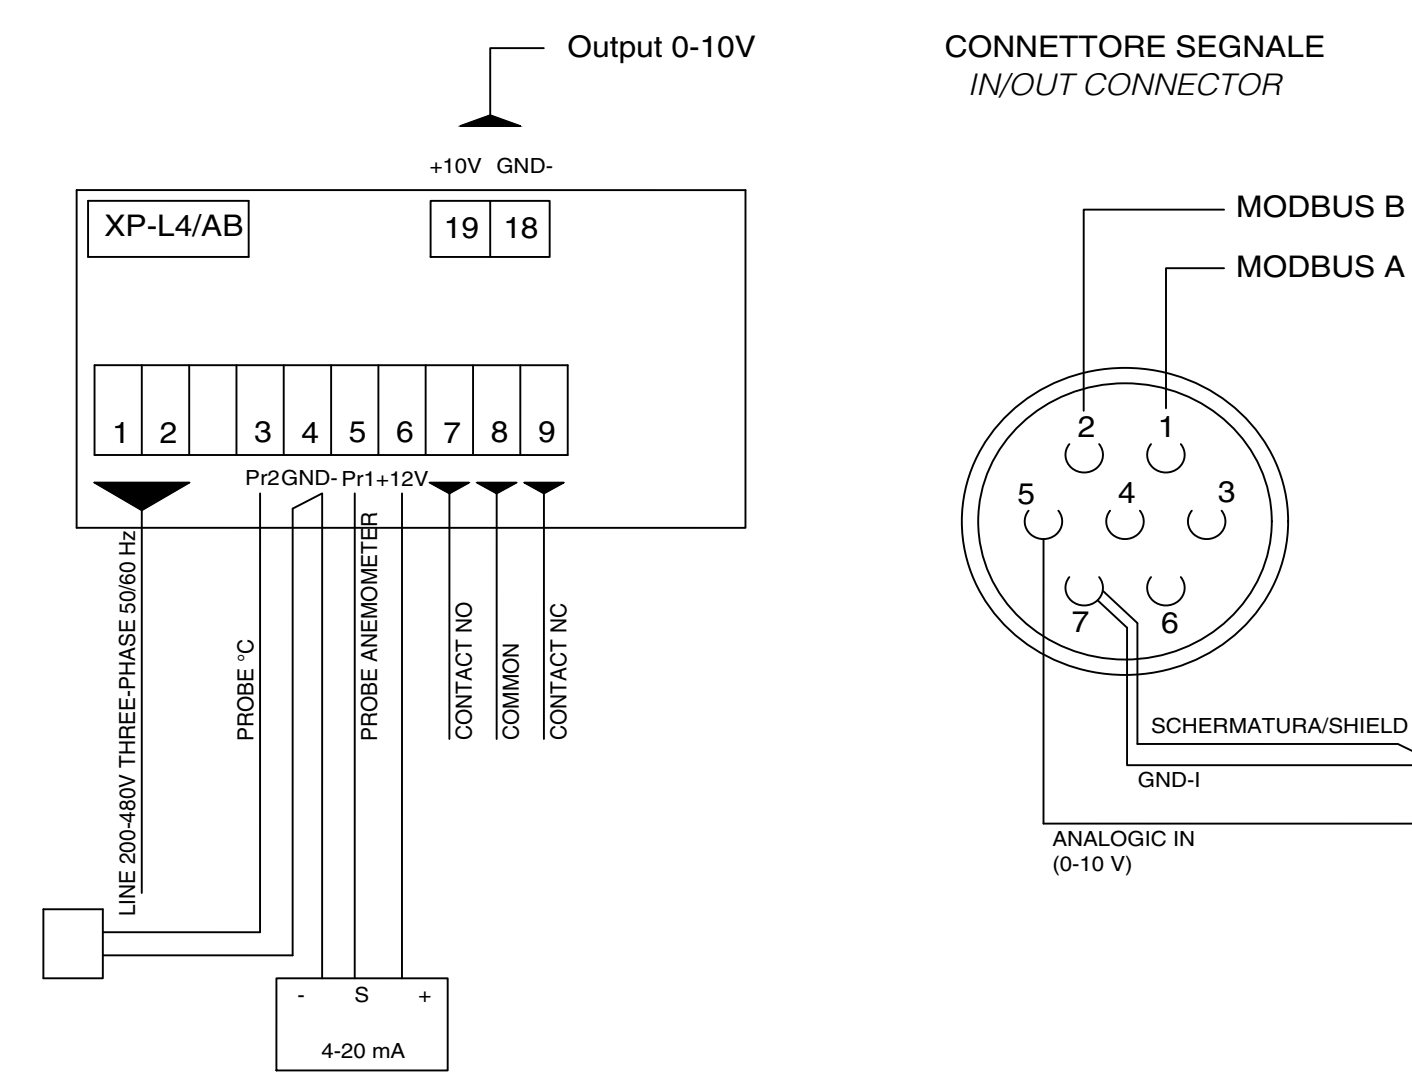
Output 0-10V

+10V GND-

XP-L4/AB

19 18

1 2 3 4 5 6 7 8 9

Pr2 GND- Pr1 +12V

LINE 200-480V THREE-PHASE 50/60 Hz

PROBE °C

PROBE ANEMOMETER

CONTACT NO

COMMON

CONTACT NC

- S +

4-20 mA

CONNETTORE SEGNALE
IN/OUT CONNECTOR

MODBUS B

MODBUS A

2 1

5 4 3

7 6

SCHERMATURA/SHIELD

GND-I

ANALOGIC IN
(0-10 V)